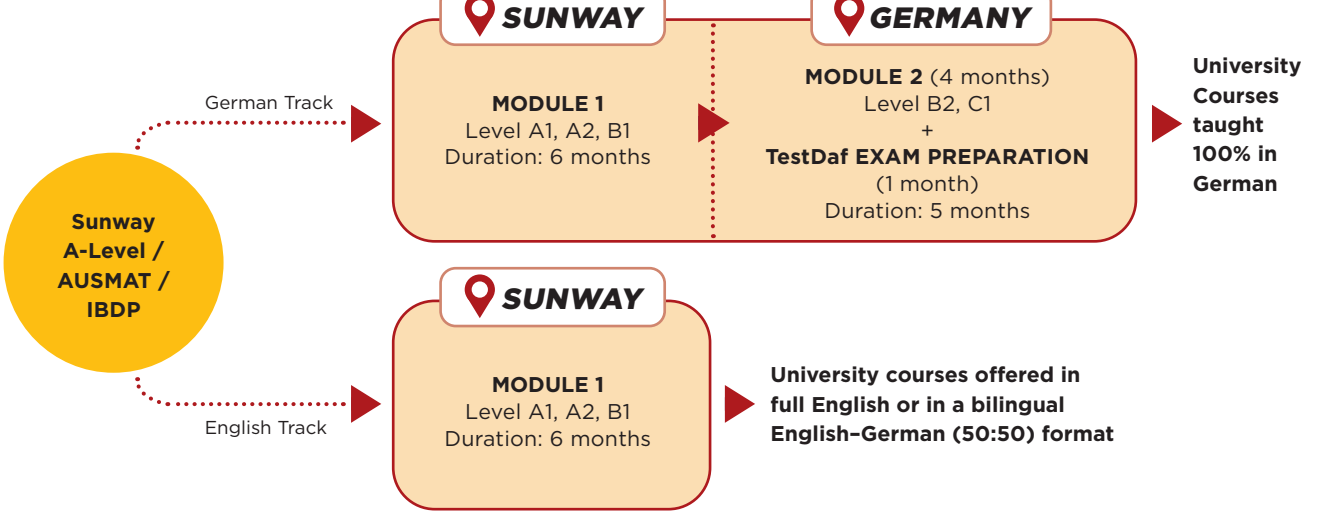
Sunway A-Level / AUSMAT / IBDP

German Track

SUNWAY

MODULE 1
Level A1, A2, B1
Duration: 6 months

GERMANY

MODULE 2 (4 months)
Level B2, C1
+
TestDaf EXAM PREPARATION
(1 month)
Duration: 5 months

University Courses taught 100% in German

English Track

SUNWAY

MODULE 1
Level A1, A2, B1
Duration: 6 months

University courses offered in full English or in a bilingual English–German (50:50) format